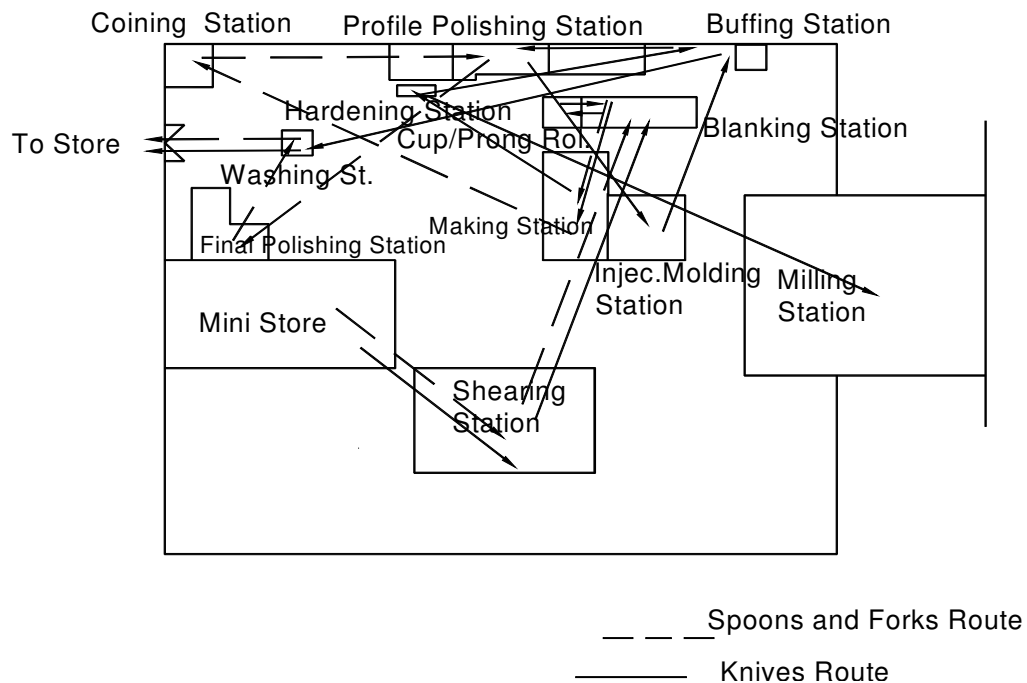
Coining Station
Profile Polishing Station
Buffing Station
Hardening Station
To Store
Cup/Prong Rol.
Blanking Station
Washing St.
Making Station
Final Polishing Station
Injec.Molding Station
Milling Station
Mini Store
Shearing Station

Spoons and Forks Route
Knives Route